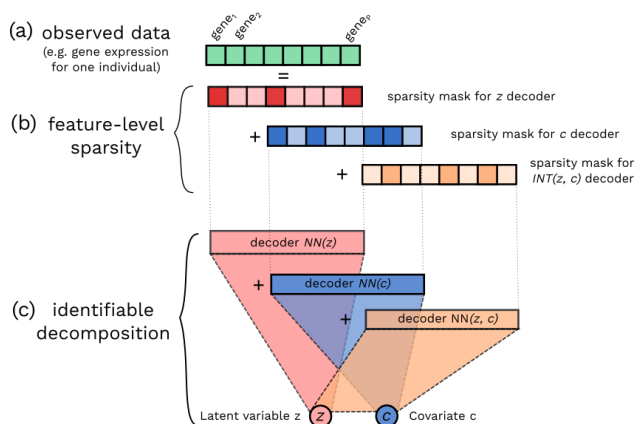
(a) observed data
(e.g. gene expression for one individual)

$gene_1$ $gene_2$ $gene_p$

=

(b) feature-level sparsity

sparsity mask for $z$ decoder

+ sparsity mask for $c$ decoder

+ sparsity mask for $INT(z, c)$ decoder

(c) identifiable decomposition

decoder $NN(z)$

+ decoder $NN(c)$

+ decoder NN$(z, c)$

Latent variable z $z$ $c$ Covariate c